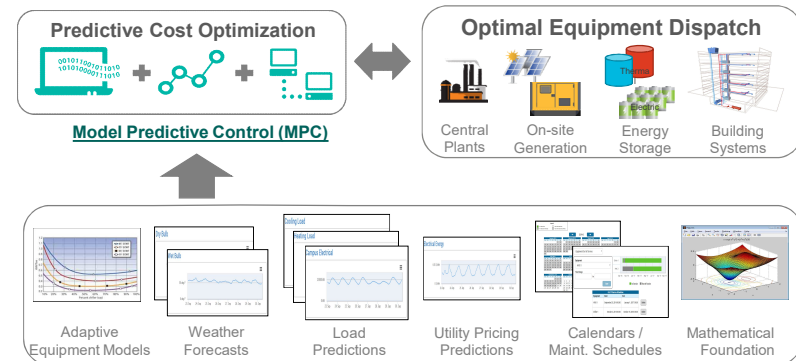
Predictive Cost Optimization

00101100110101
10101000011010

Model Predictive Control (MPC)

Optimal Equipment Dispatch

Thermal

Electric

Central Plants

On-site Generation

Energy Storage

Building Systems

Dry Bulb

Wet Bulb

Cooling Load

Heating Load

Campus Electrical

Electrical Energy

Adaptive Equipment Models

Weather Forecasts

Load Predictions

Utility Pricing Predictions

Calendars / Maint. Schedules

Mathematical Foundation